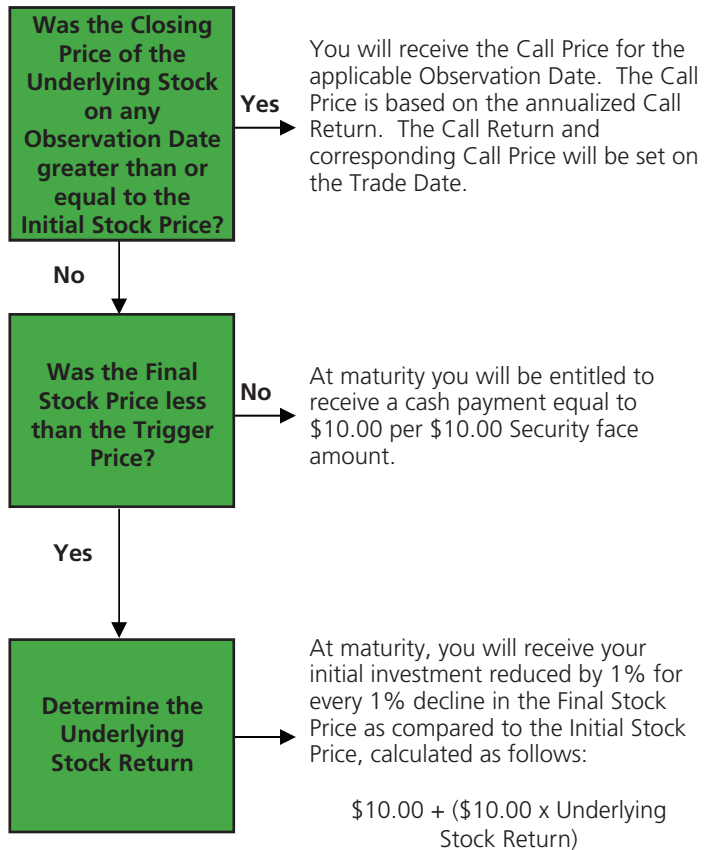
Was the Closing Price of the Underlying Stock on any Observation Date greater than or equal to the Initial Stock Price?

Yes

You will receive the Call Price for the applicable Observation Date. The Call Price is based on the annualized Call Return. The Call Return and corresponding Call Price will be set on the Trade Date.

No

Was the Final Stock Price less than the Trigger Price?

No

At maturity you will be entitled to receive a cash payment equal to \$10.00 per \$10.00 Security face amount.

Yes

Determine the Underlying Stock Return

At maturity, you will receive your initial investment reduced by 1% for every 1% decline in the Final Stock Price as compared to the Initial Stock Price, calculated as follows:

\$10.00 + (\$10.00 x Underlying Stock Return)